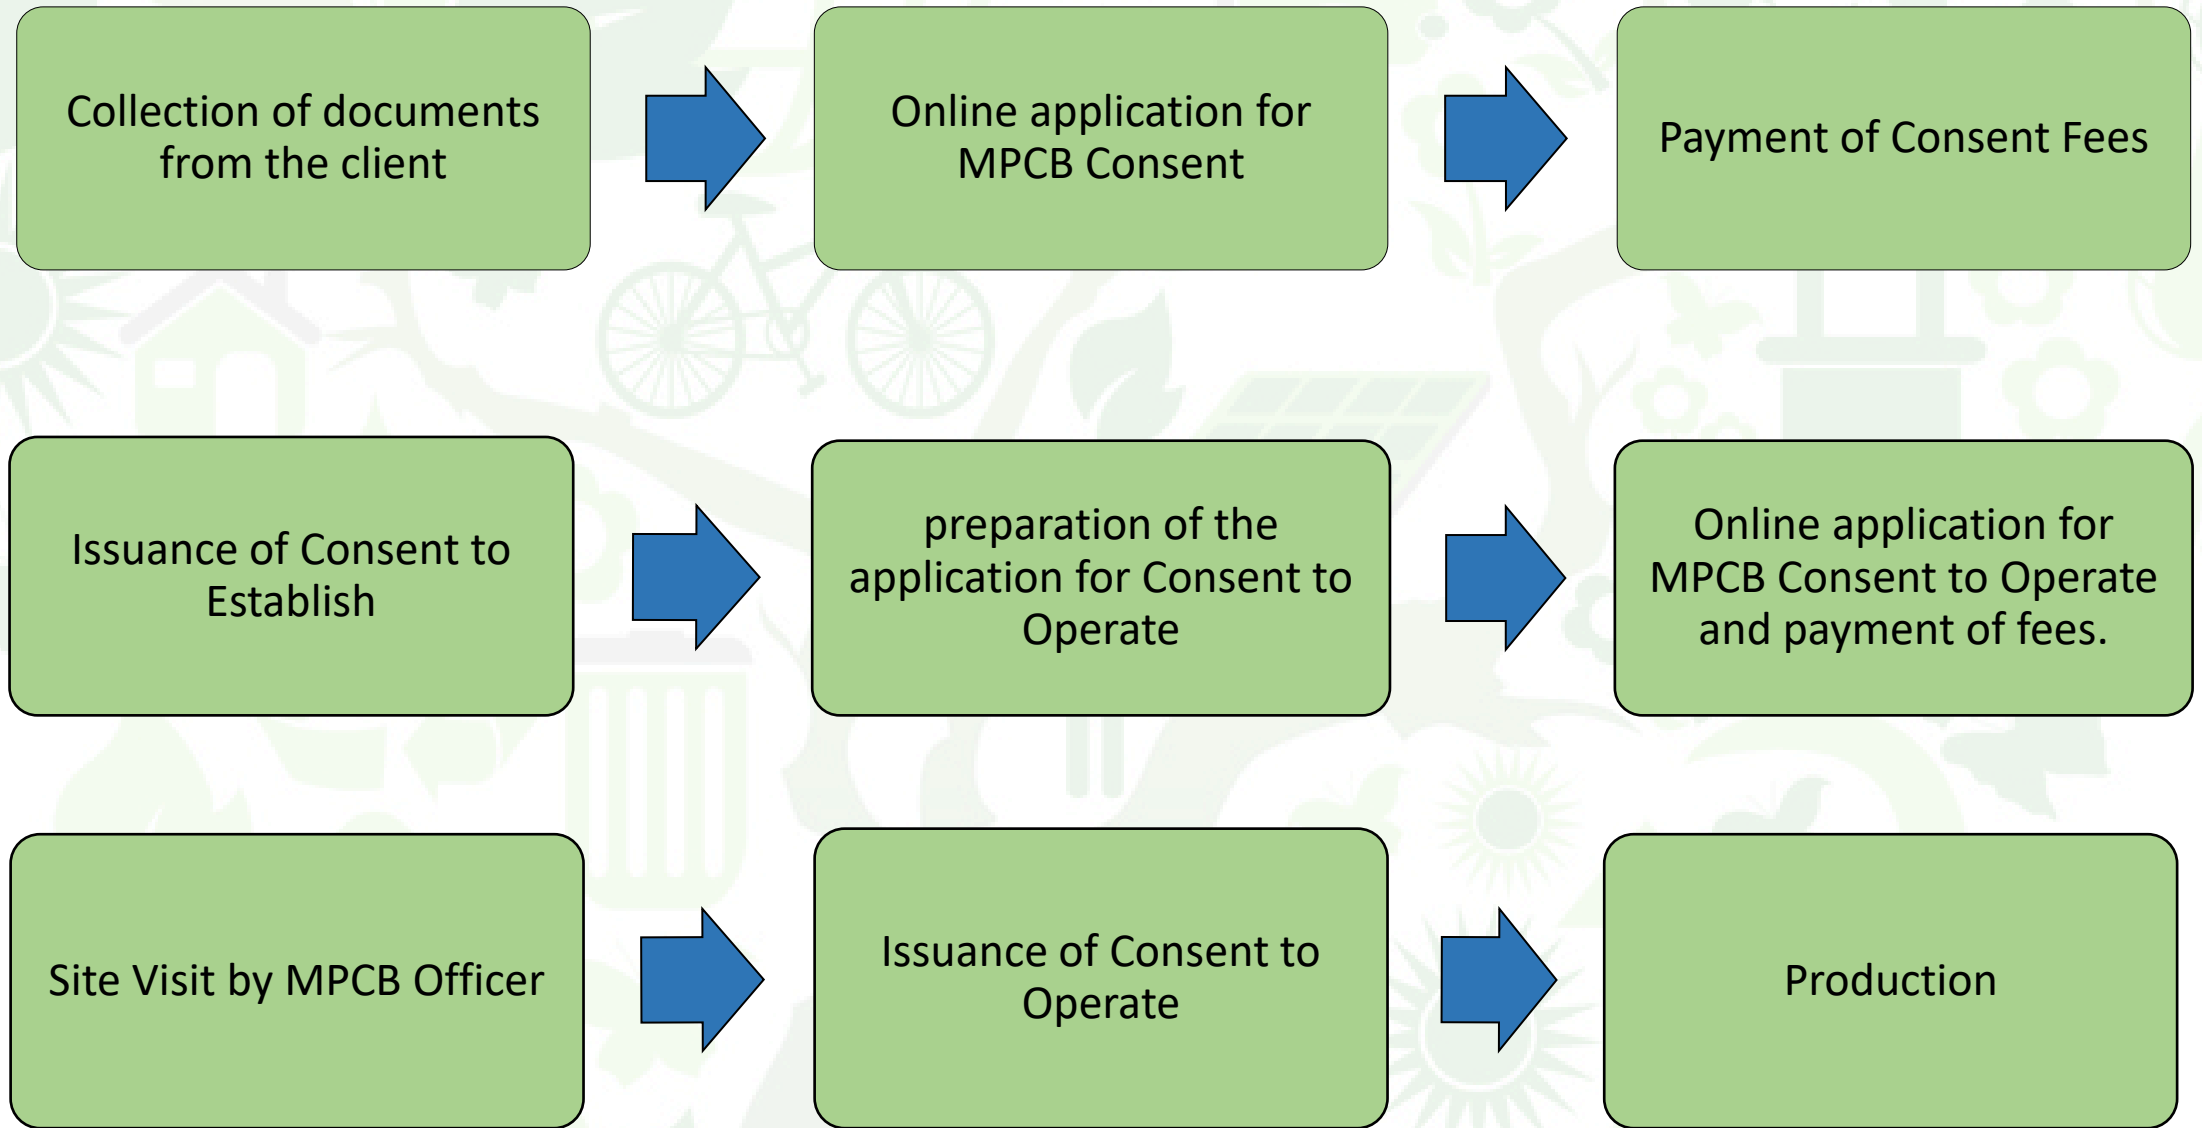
Collection of documents from the client

Online application for MPCB Consent

Payment of Consent Fees

Issuance of Consent to Establish

preparation of the application for Consent to Operate

Online application for MPCB Consent to Operate and payment of fees.

Site Visit by MPCB Officer

Issuance of Consent to Operate

Production